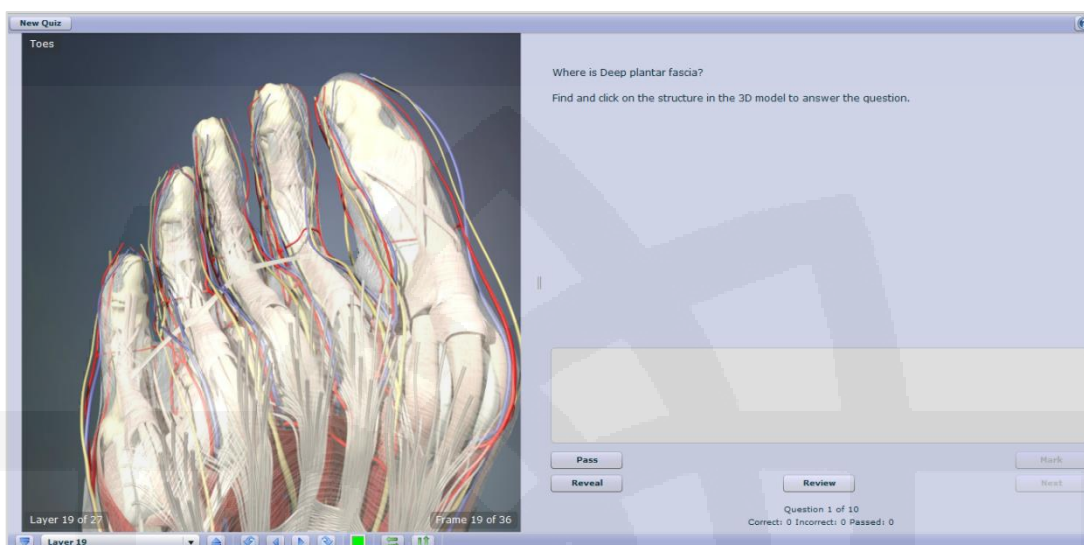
New Quiz

Toes

Layer 19 of 27

Frame 19 of 36

Layer 19

Where is Deep plantar fascia?

Find and click on the structure in the 3D model to answer the question.

Pass

Reveal

Review

Mark

Next

Question 1 of 10
Correct: 0 Incorrect: 0 Passed: 0